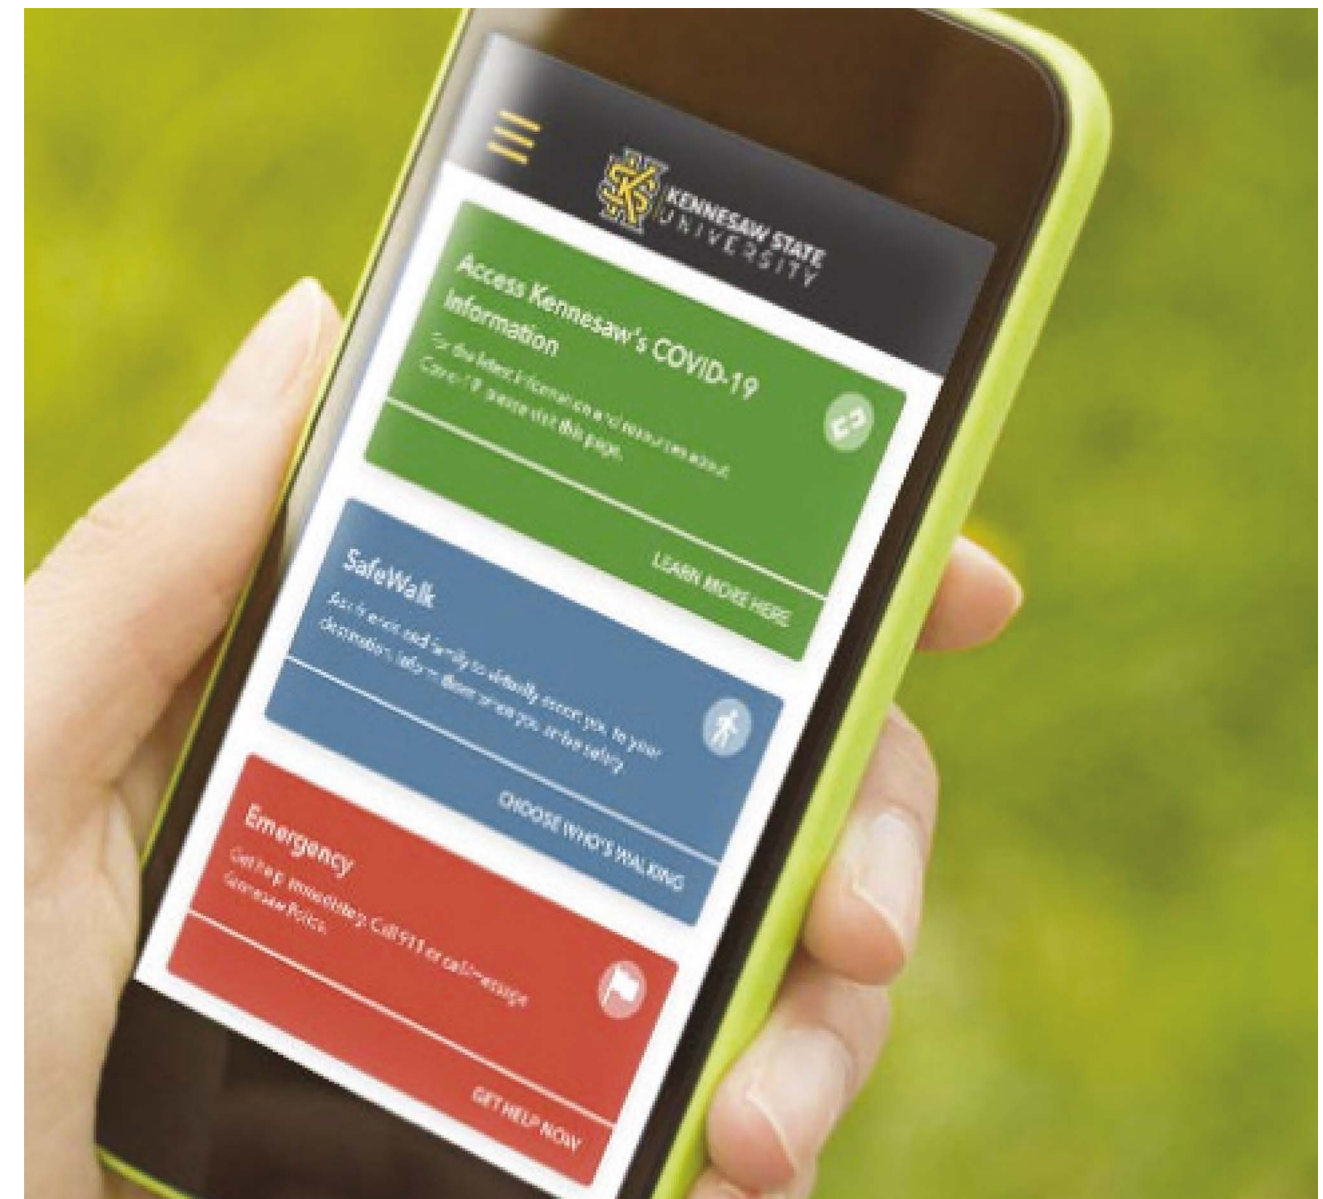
KSU KENNESAW STATE UNIVERSITY

Access Kennesaw's COVID-19 Information

For the latest information and resources about Covid-19, please visit this page.

LEARN MORE HERE

SafeWalk

Ask friends and family to virtually escort you to your destination. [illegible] them when you arrive safely.

CHOOSE WHO'S WALKING

Emergency

Get help immediately. Call 911 or call/message Kennesaw Police.

GET HELP NOW